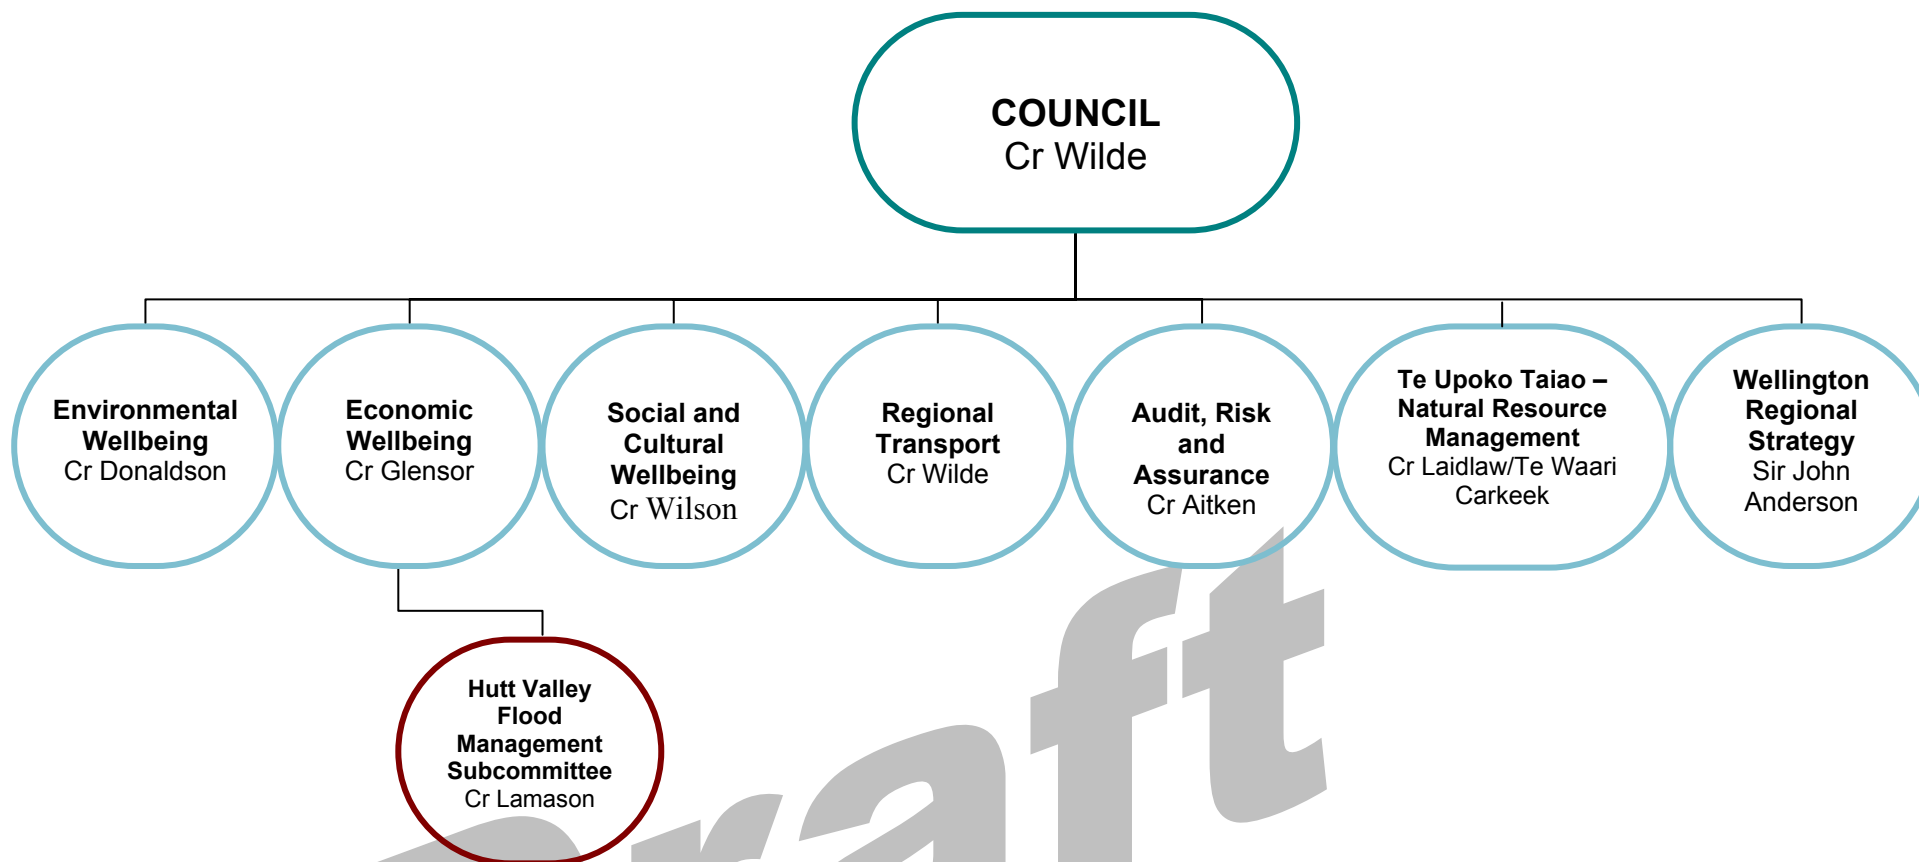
COUNCIL
Cr Wilde

Environmental Wellbeing
Cr Donaldson

Economic Wellbeing
Cr Glensor

Social and Cultural Wellbeing
Cr Wilson

Regional Transport
Cr Wilde

Audit, Risk and Assurance
Cr Aitken

Te Upoko Taiao – Natural Resource Management
Cr Laidlaw/Te Waari Carkeek

Wellington Regional Strategy
Sir John Anderson

Hutt Valley Flood Management Subcommittee
Cr Lamason

raft